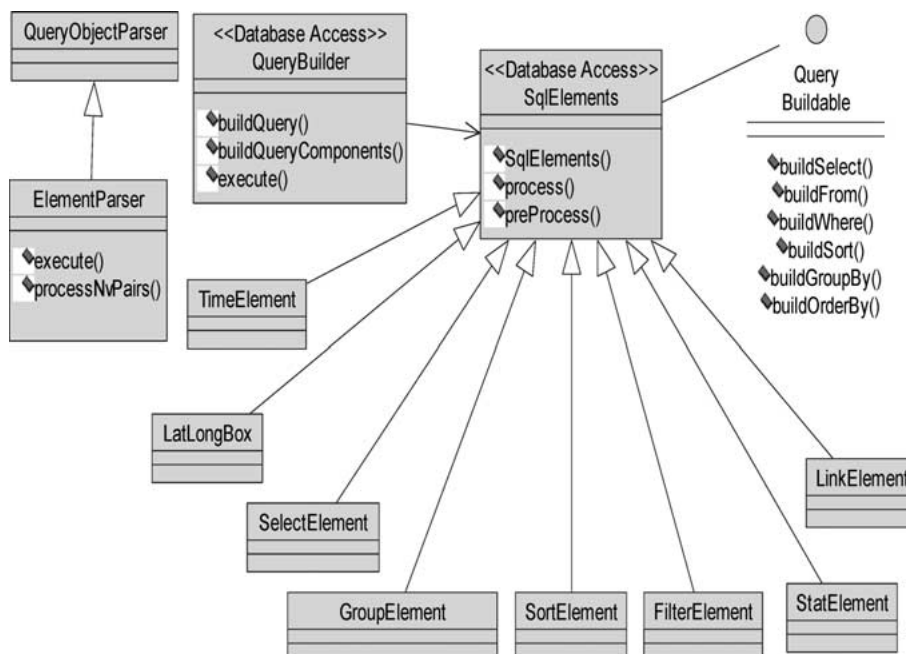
QueryObjectParser

<<Database Access>>
QueryBuilder

buildQuery()
buildQueryComponents()
execute()

<<Database Access>>
SqlElements

SqlElements()
process()
preProcess()

Query
Buildable

buildSelect()
buildFrom()
buildWhere()
buildSort()
buildGroupBy()
buildOrderBy()

ElementParser

execute()
processNvPairs()

TimeElement

LatLongBox

SelectElement

LinkElement

GroupElement

SortElement

FilterElement

StatElement